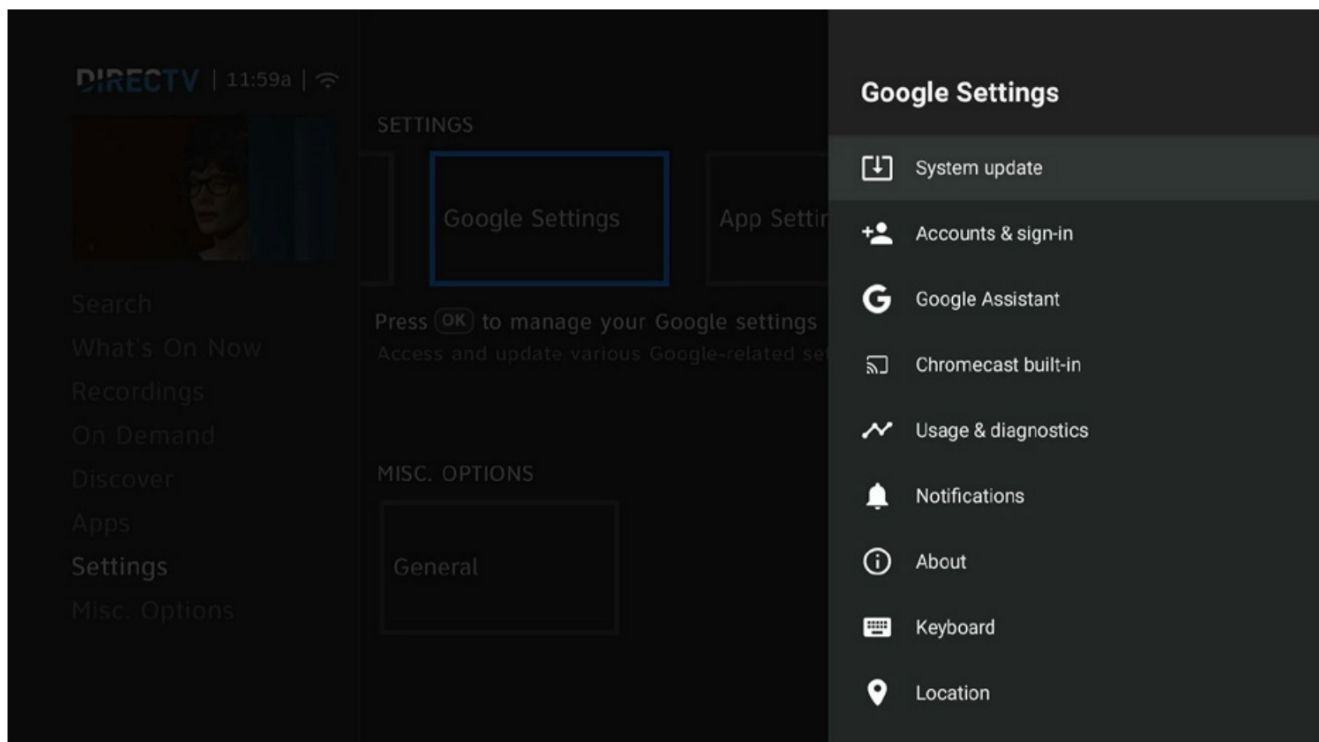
DIRECTV | 11:59a |

SETTINGS

Google Settings

App Settin

Press OK to manage your Google settings
Access and update various Google-related se

Search
What's On Now
Recordings
On Demand
Discover
Apps
Settings
Misc. Options

MISC. OPTIONS

General

Google Settings

System update
Accounts & sign-in
Google Assistant
Chromecast built-in
Usage & diagnostics
Notifications
About
Keyboard
Location